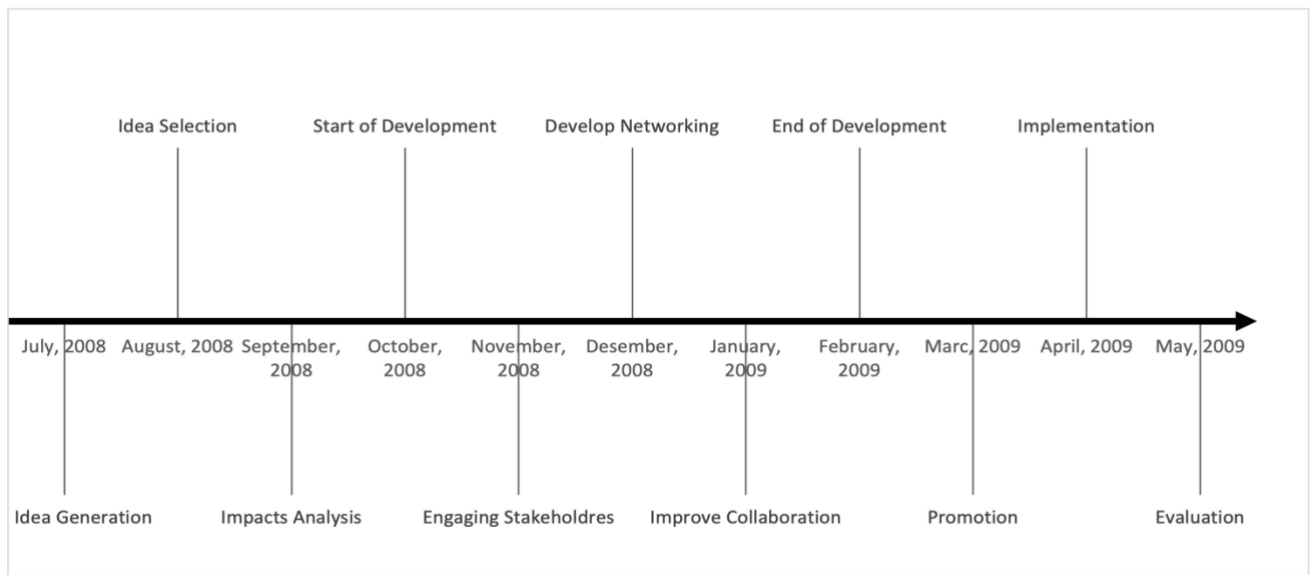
Idea Selection Start of Development Develop Networking End of Development Implementation

July, 2008 August, 2008 September, 2008 October, 2008 November, 2008 Desember, 2008 January, 2009 February, 2009 Marc, 2009 April, 2009 May, 2009

Idea Generation Impacts Analysis Engaging Stakeholdres Improve Collaboration Promotion Evaluation